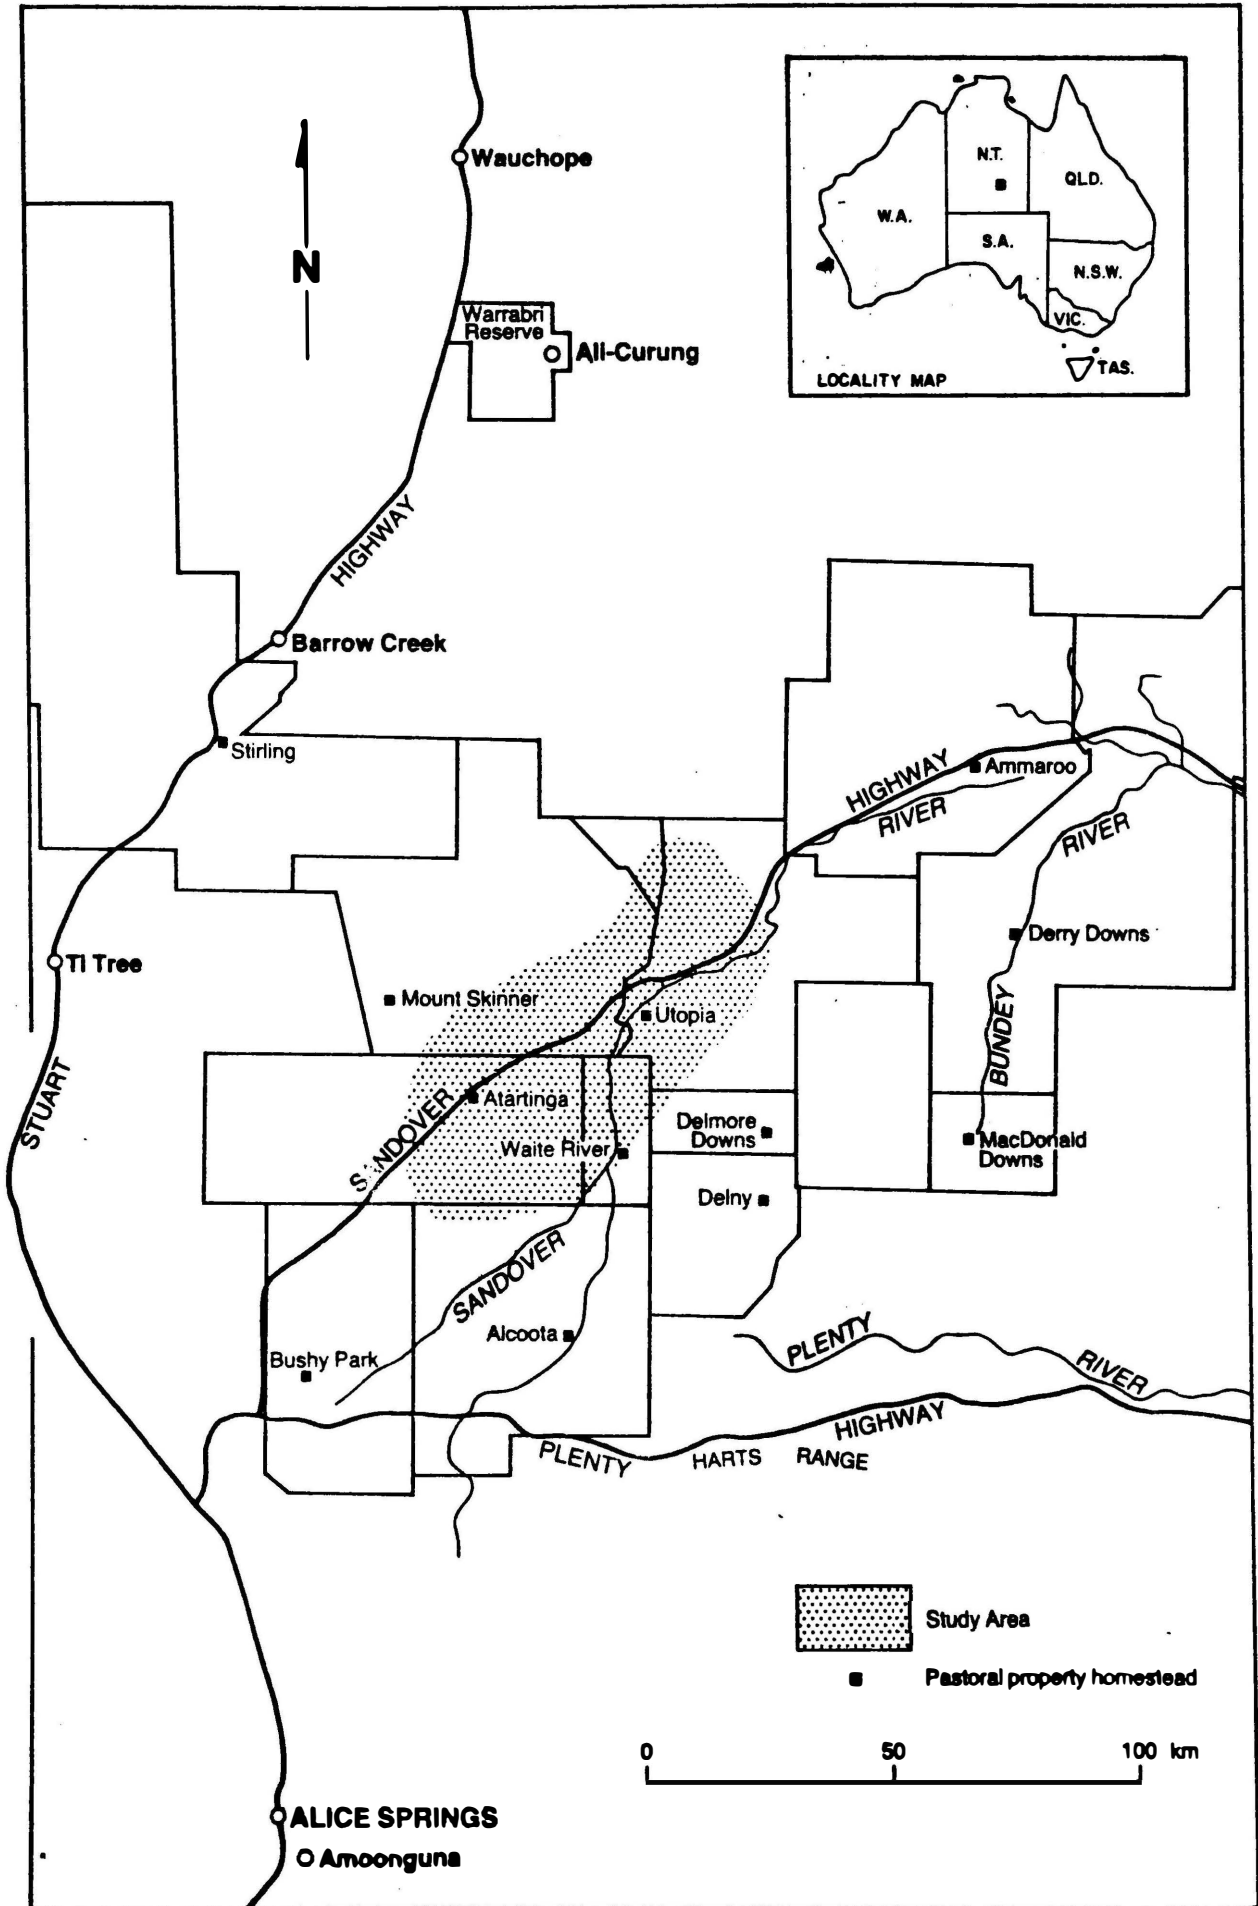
N

Wauchope

Warrabri Reserve

Ali-Curung

N.T.

QLD.

W.A.

S.A.

N.S.W.

VIC.

TAS.

LOCALITY MAP

HIGHWAY

Barrow Creek

Stirling

HIGHWAY

Ammaroo

RIVER

RIVER

Derry Downs

Ti Tree

Mount Skinner

Utopia

BUNDEY

STUART

SANDOVER

Atartinga

Waite River

Delmore Downs

MacDonald Downs

Delny

SANDOVER

Alcoota

Bushy Park

PLENTY

RIVER

HIGHWAY

PLENTY

HARTS RANGE

Study Area

Pastoral property homestead

0 50 100 km

ALICE SPRINGS

Amoonguna